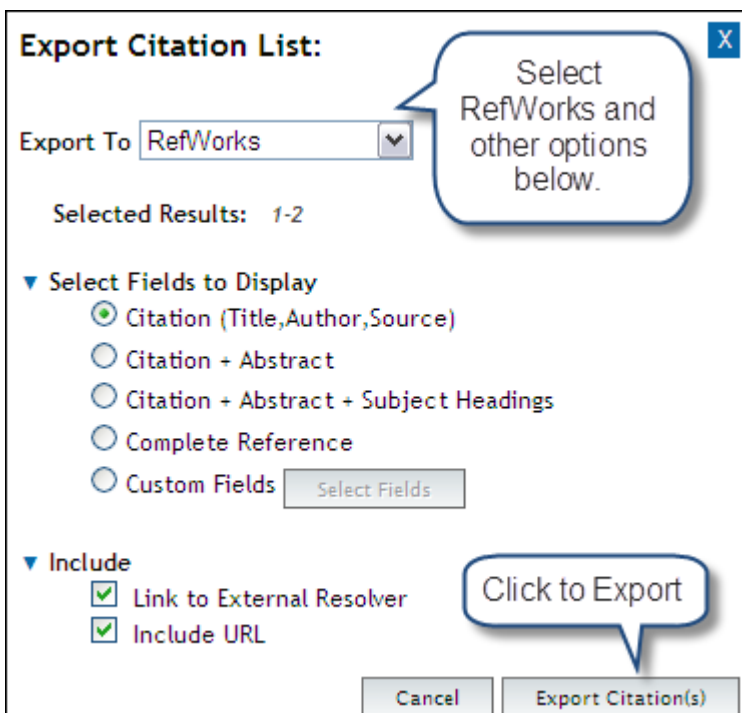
Export Citation List:

X

Select RefWorks and other options below.

Export To RefWorks

Selected Results: 1-2

▼ Select Fields to Display

Citation (Title,Author,Source)

Citation + Abstract

Citation + Abstract + Subject Headings

Complete Reference

Custom Fields Select Fields

▼ Include

Link to External Resolver

Include URL

Click to Export

Cancel Export Citation(s)